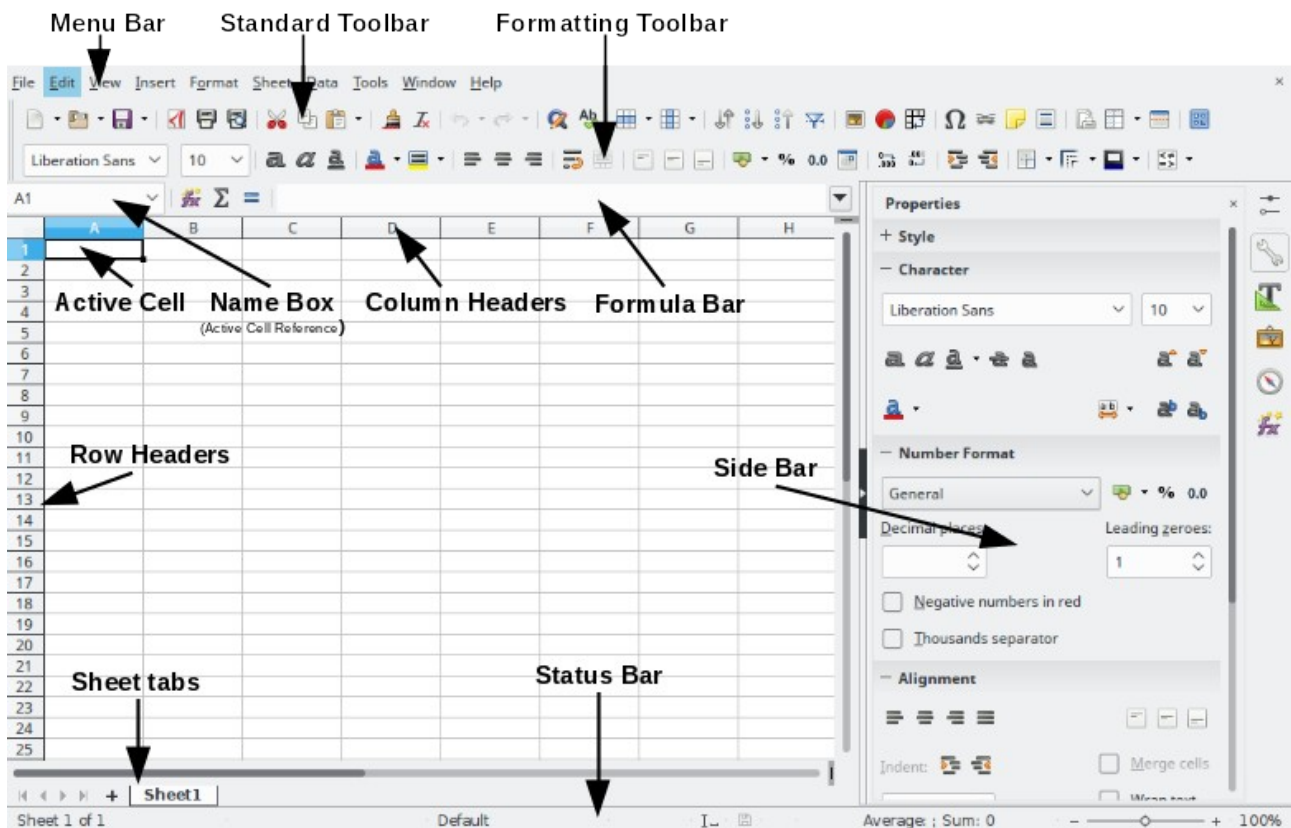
Menu Bar
Standard Toolbar
Formatting Toolbar

File Edit View Insert Format Sheet Data Tools Window Help

Liberation Sans 10

A1

| | A | B | C | D | E | F | G | H |
|---|---|---|---|---|---|---|---|---|
| 1 | | | | | | | | |
| 2 | | | | | | | | |
| 3 | | | | | | | | |
| 4 | | | | | | | | |
| 5 | | | | | | | | |
| 6 | | | | | | | | |
| 7 | | | | | | | | |
| 8 | | | | | | | | |
| 9 | | | | | | | | |
| 10 | | | | | | | | |
| 11 | | | | | | | | |
| 12 | | | | | | | | |
| 13 | | | | | | | | |
| 14 | | | | | | | | |
| 15 | | | | | | | | |
| 16 | | | | | | | | |
| 17 | | | | | | | | |
| 18 | | | | | | | | |
| 19 | | | | | | | | |
| 20 | | | | | | | | |
| 21 | | | | | | | | |
| 22 | | | | | | | | |
| 23 | | | | | | | | |
| 24 | | | | | | | | |
| 25 | | | | | | | | |

Active Cell
Name Box
(Active Cell Reference)
Column Headers
Formula Bar
Row Headers
Side Bar
Sheet tabs
Status Bar

Properties
+ Style
− Character
Liberation Sans 10
− Number Format
General
% 0.0
Decimal places:
Leading zeroes:
1
Negative numbers in red
Thousands separator
− Alignment
Indent:
Merge cells
Wrap text

Sheet1
Sheet 1 of 1
Default
Average: ; Sum: 0
100%